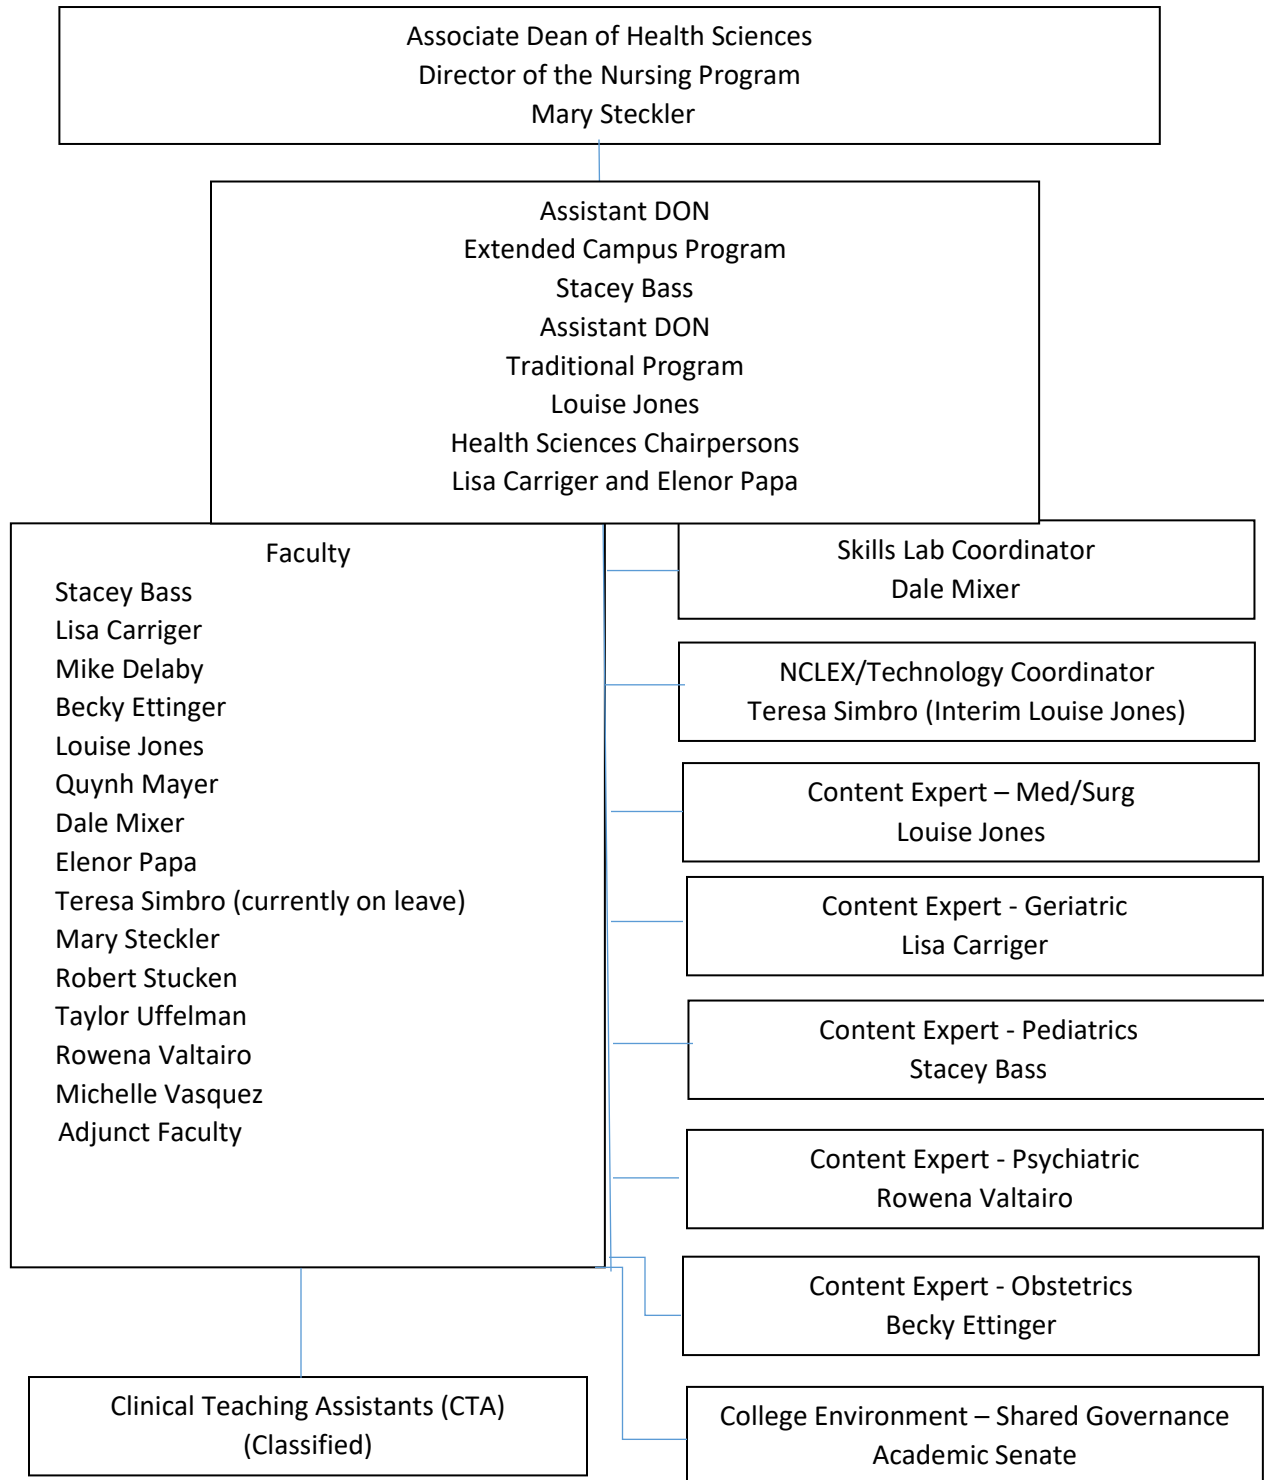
Associate Dean of Health Sciences
Director of the Nursing Program
Mary Steckler

Assistant DON
Extended Campus Program
Stacey Bass
Assistant DON
Traditional Program
Louise Jones
Health Sciences Chairpersons
Lisa Carriger and Elenor Papa

Faculty
Stacey Bass
Lisa Carriger
Mike Delaby
Becky Ettinger
Louise Jones
Quynh Mayer
Dale Mixer
Elenor Papa
Teresa Simbro (currently on leave)
Mary Steckler
Robert Stucken
Taylor Uffelman
Rowena Valtairo
Michelle Vasquez
Adjunct Faculty

Skills Lab Coordinator
Dale Mixer

NCLEX/Technology Coordinator
Teresa Simbro (Interim Louise Jones)

Content Expert – Med/Surg
Louise Jones

Content Expert - Geriatric
Lisa Carriger

Content Expert - Pediatrics
Stacey Bass

Content Expert - Psychiatric
Rowena Valtairo

Content Expert - Obstetrics
Becky Ettinger

Clinical Teaching Assistants (CTA)
(Classified)

College Environment – Shared Governance
Academic Senate